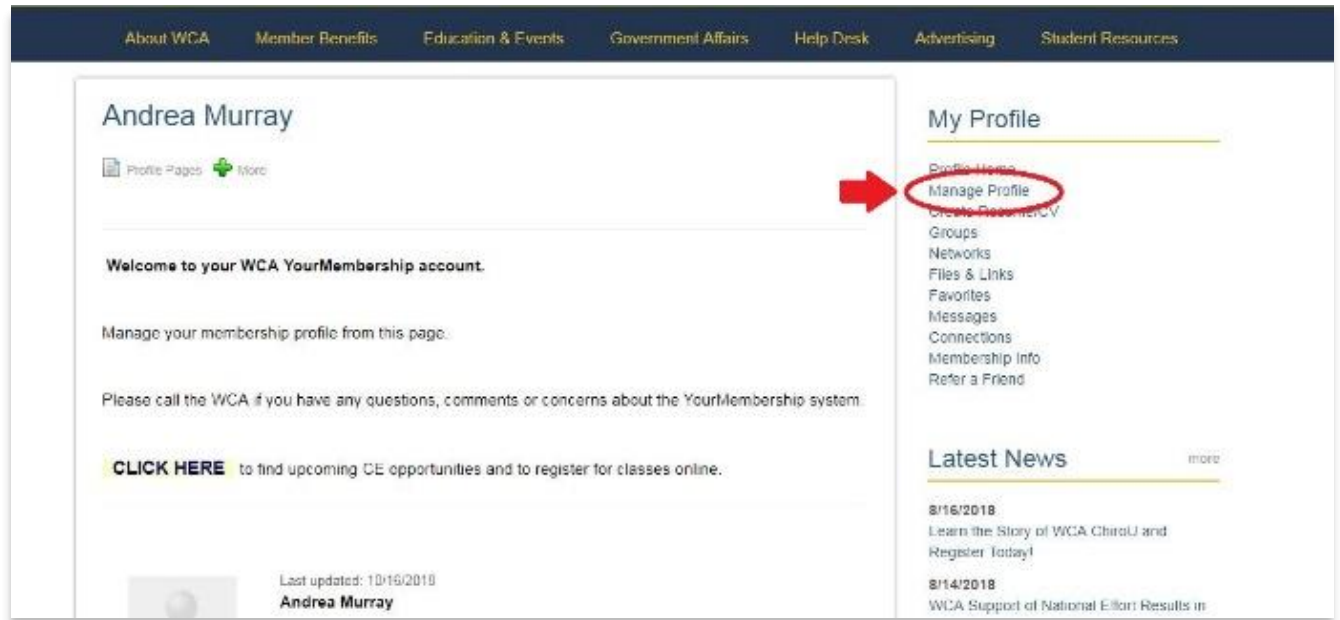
About WCA Member Benefits Education & Events Government Affairs Help Desk Advertising Student Resources

Andrea Murray

Profile Pages More

Welcome to your WCA YourMembership account.

Manage your membership profile from this page.

Please call the WCA if you have any questions, comments or concerns about the YourMembership system.

CLICK HERE to find upcoming CE opportunities and to register for classes online.

Last updated: 10/16/2018
Andrea Murray

My Profile

Profile Home
Manage Profile
Create Resume/CV
Groups
Networks
Files & Links
Favorites
Messages
Connections
Membership Info
Refer a Friend

Latest News more

8/16/2018
Learn the Story of WCA ChiroU and Register Today!

8/14/2018
WCA Support of National Effort Results in